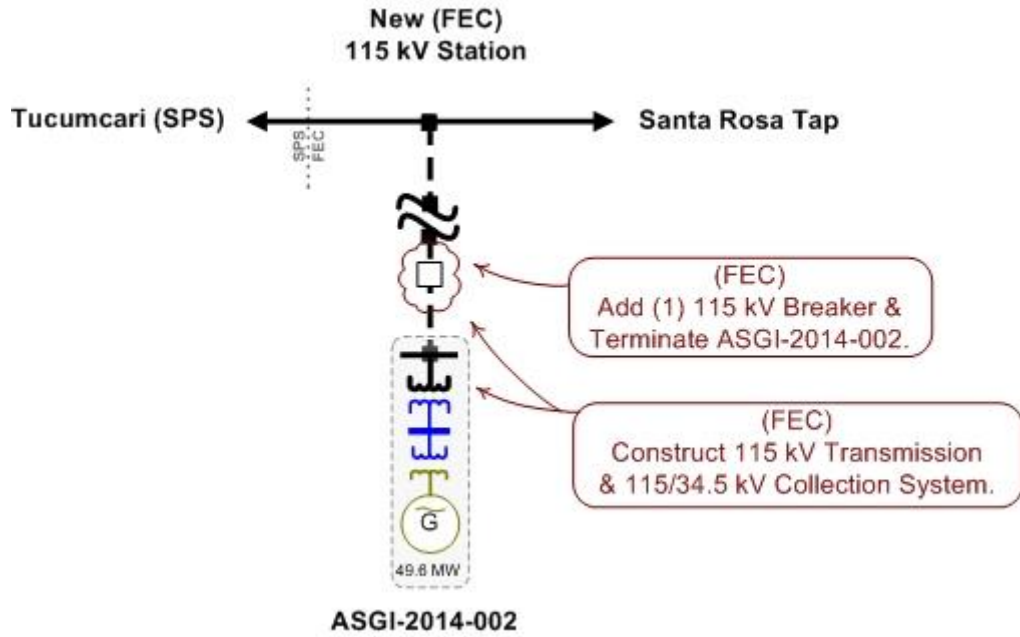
New (FEC)
115 kV Station

Tucumcari (SPS)

SPS
FEC

Santa Rosa Tap

(FEC)
Add (1) 115 kV Breaker & Terminate ASGI-2014-002.

(FEC)
Construct 115 kV Transmission & 115/34.5 kV Collection System.

G

49.6 MW

ASGI-2014-002